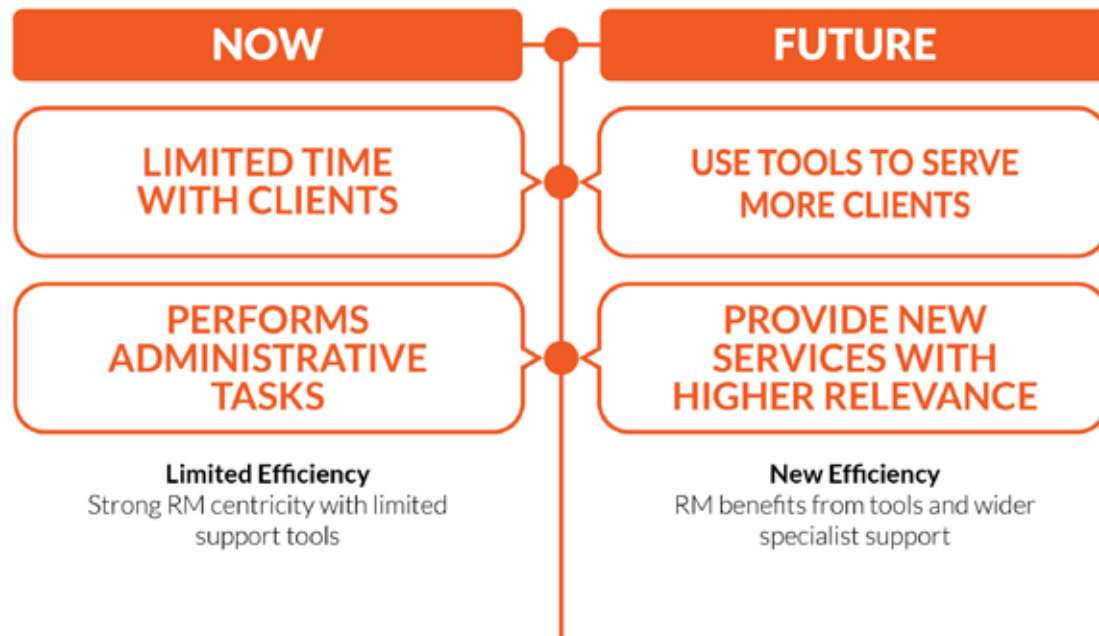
NOW

FUTURE

LIMITED TIME WITH CLIENTS

USE TOOLS TO SERVE MORE CLIENTS

PERFORMS ADMINISTRATIVE TASKS

PROVIDE NEW SERVICES WITH HIGHER RELEVANCE

Limited Efficiency
Strong RM centricity with limited support tools

New Efficiency
RM benefits from tools and wider specialist support